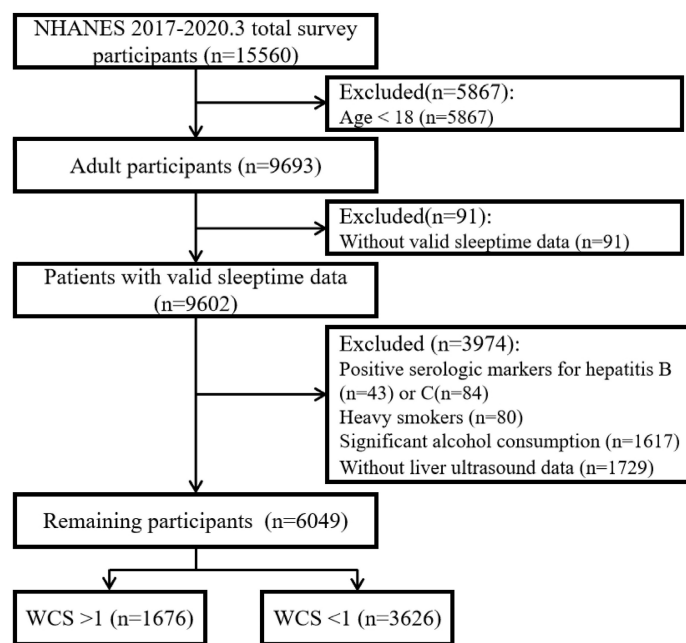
NHANES 2017-2020.3 total survey participants (n=15560)

Excluded(n=5867):
Age < 18 (n=5867)

Adult participants (n=9693)

Excluded(n=91):
Without valid sleeptime data (n=91)

Patients with valid sleeptime data (n=9602)

Excluded (n=3974):
Positive serologic markers for hepatitis B (n=43) or C(n=84)
Heavy smokers (n=80)
Significant alcohol consumption (n=1617)
Without liver ultrasound data (n=1729)

Remaining participants (n=6049)

WCS >1 (n=1676)

WCS <1 (n=3626)